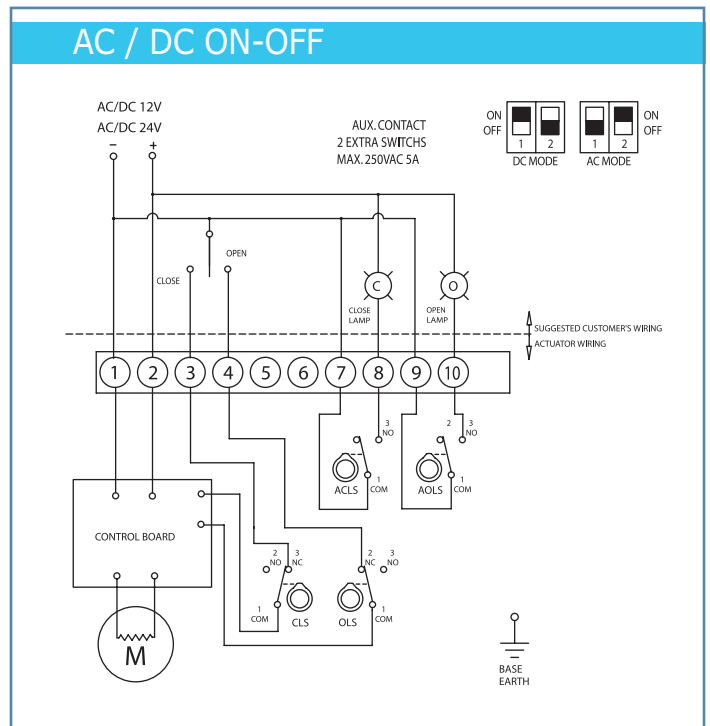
AC / DC ON-OFF

AC/DC 12V
AC/DC 24V
-
+

AUX. CONTACT
2 EXTRA SWITCHS
MAX. 250VAC 5A

ON
OFF
1 2
DC MODE

1 2
AC MODE
ON
OFF

CLOSE
OPEN
C
CLOSE LAMP
O
OPEN LAMP

SUGGESTED CUSTOMER'S WIRING
ACTUATOR WIRING

1 2 3 4 5 6 7 8 9 10

3 NO
1 COM
ACLS
2
3 NO
1 COM
AOLS

CONTROL BOARD

2 NO
3 NC
1 COM
CLS
2 NC
3 NO
1 COM
OLS

M

BASE EARTH